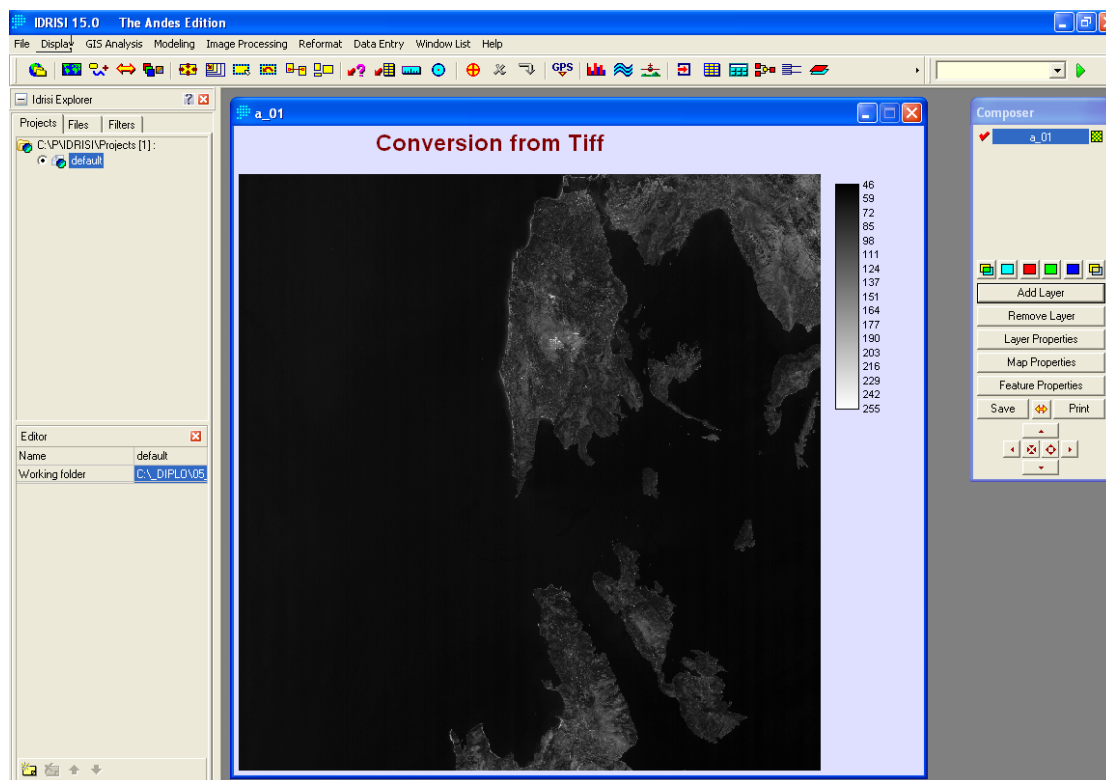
IDRISI 15.0 The Andes Edition

File Display GIS Analysis Modeling Image Processing Reformat Data Entry Window List Help

GPS

Idrisi Explorer

Projects Files Filters

C:\P\IDRISI\Projects [1] :

default

Editor

| Name | default |
|---|---|
| Working folder | C:\_DIPLO\05_ |

a_01

Conversion from Tiff

46
59
72
85
98
111
124
137
151
164
177
190
203
216
229
242
255

Composer

a_01

Add Layer

Remove Layer

Layer Properties

Map Properties

Feature Properties

Save

Print